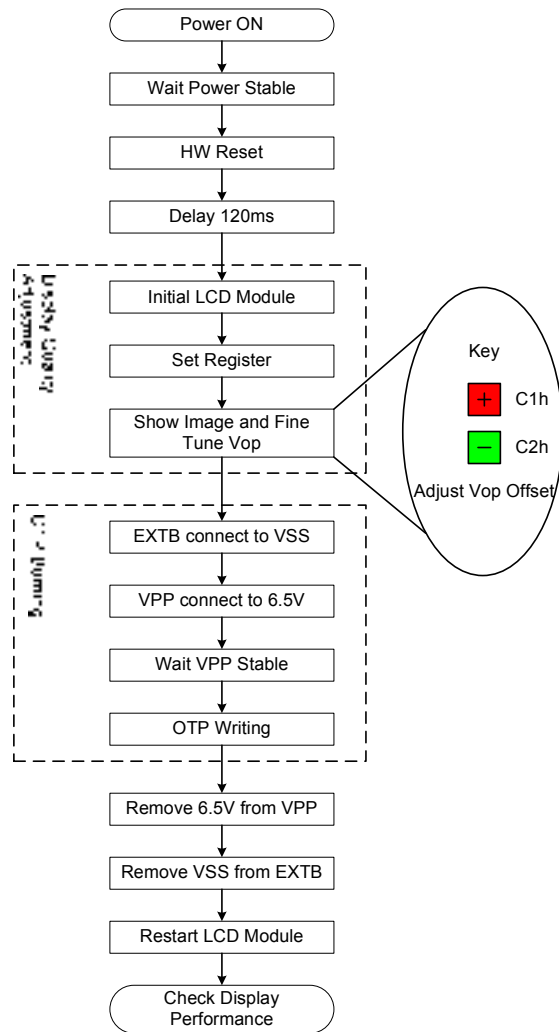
Power ON

Wait Power Stable

HW Reset

Delay 120ms

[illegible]

Initial LCD Module

Set Register

Show Image and Fine Tune Vop

Key

+ C1h

− C2h

Adjust Vop Offset

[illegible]

EXTB connect to VSS

VPP connect to 6.5V

Wait VPP Stable

OTP Writing

Remove 6.5V from VPP

Remove VSS from EXTB

Restart LCD Module

Check Display Performance